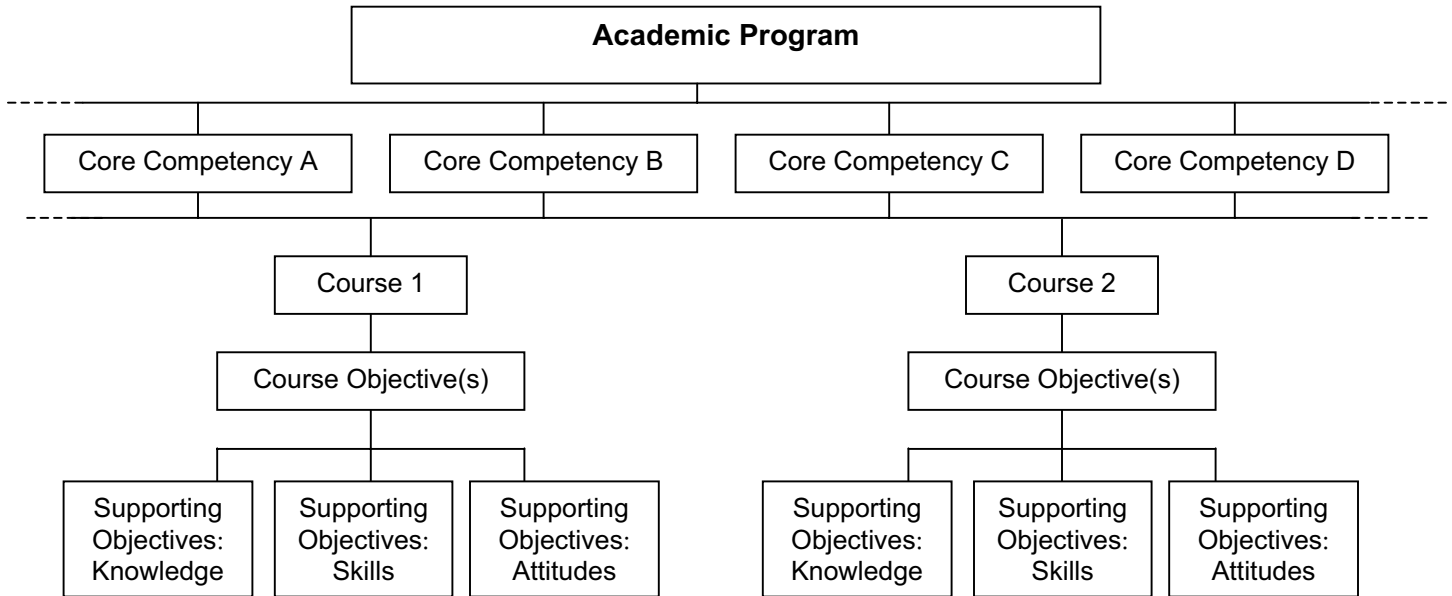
**Academic Program**

Core Competency A

Core Competency B

Core Competency C

Core Competency D

Course 1

Course Objective(s)

Supporting Objectives: Knowledge

Supporting Objectives: Skills

Supporting Objectives: Attitudes

Course 2

Course Objective(s)

Supporting Objectives: Knowledge

Supporting Objectives: Skills

Supporting Objectives: Attitudes